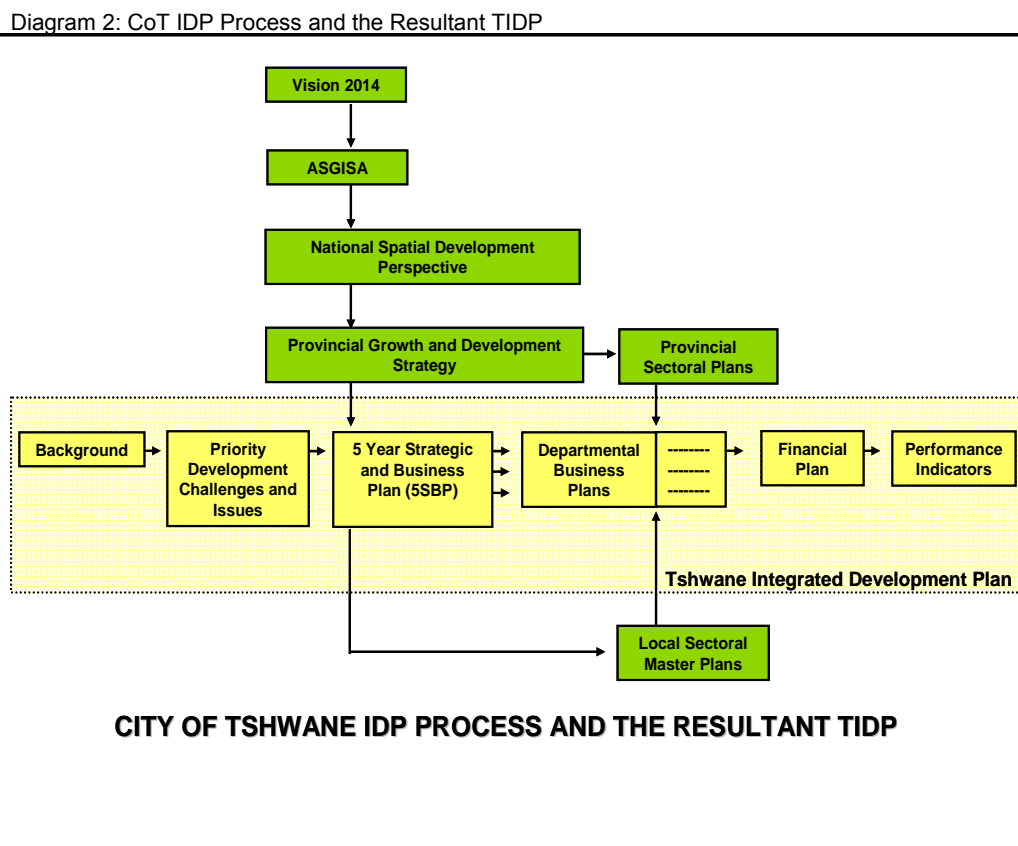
Diagram 2: CoT IDP Process and the Resultant TIDP

Vision 2014

ASGISA

National Spatial Development Perspective

Provincial Growth and Development Strategy

Provincial Sectoral Plans

Background

Priority Development Challenges and Issues

5 Year Strategic and Business Plan (5SBP)

Departmental Business Plans

--------
--------
--------

Financial Plan

Performance Indicators

Tshwane Integrated Development Plan

Local Sectoral Master Plans

CITY OF TSHWANE IDP PROCESS AND THE RESULTANT TIDP